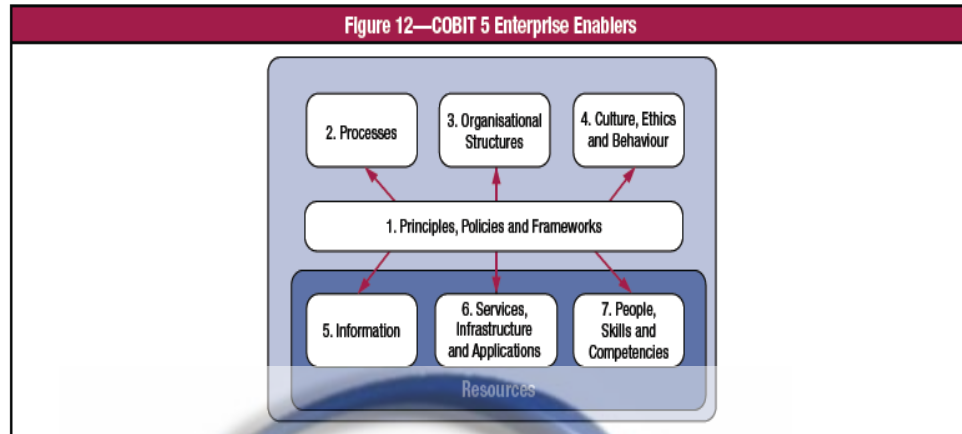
Figure 12—COBIT 5 Enterprise Enablers

2. Processes

3. Organisational Structures

4. Culture, Ethics and Behaviour

1. Principles, Policies and Frameworks

5. Information

6. Services, Infrastructure and Applications

7. People, Skills and Competencies

Resources